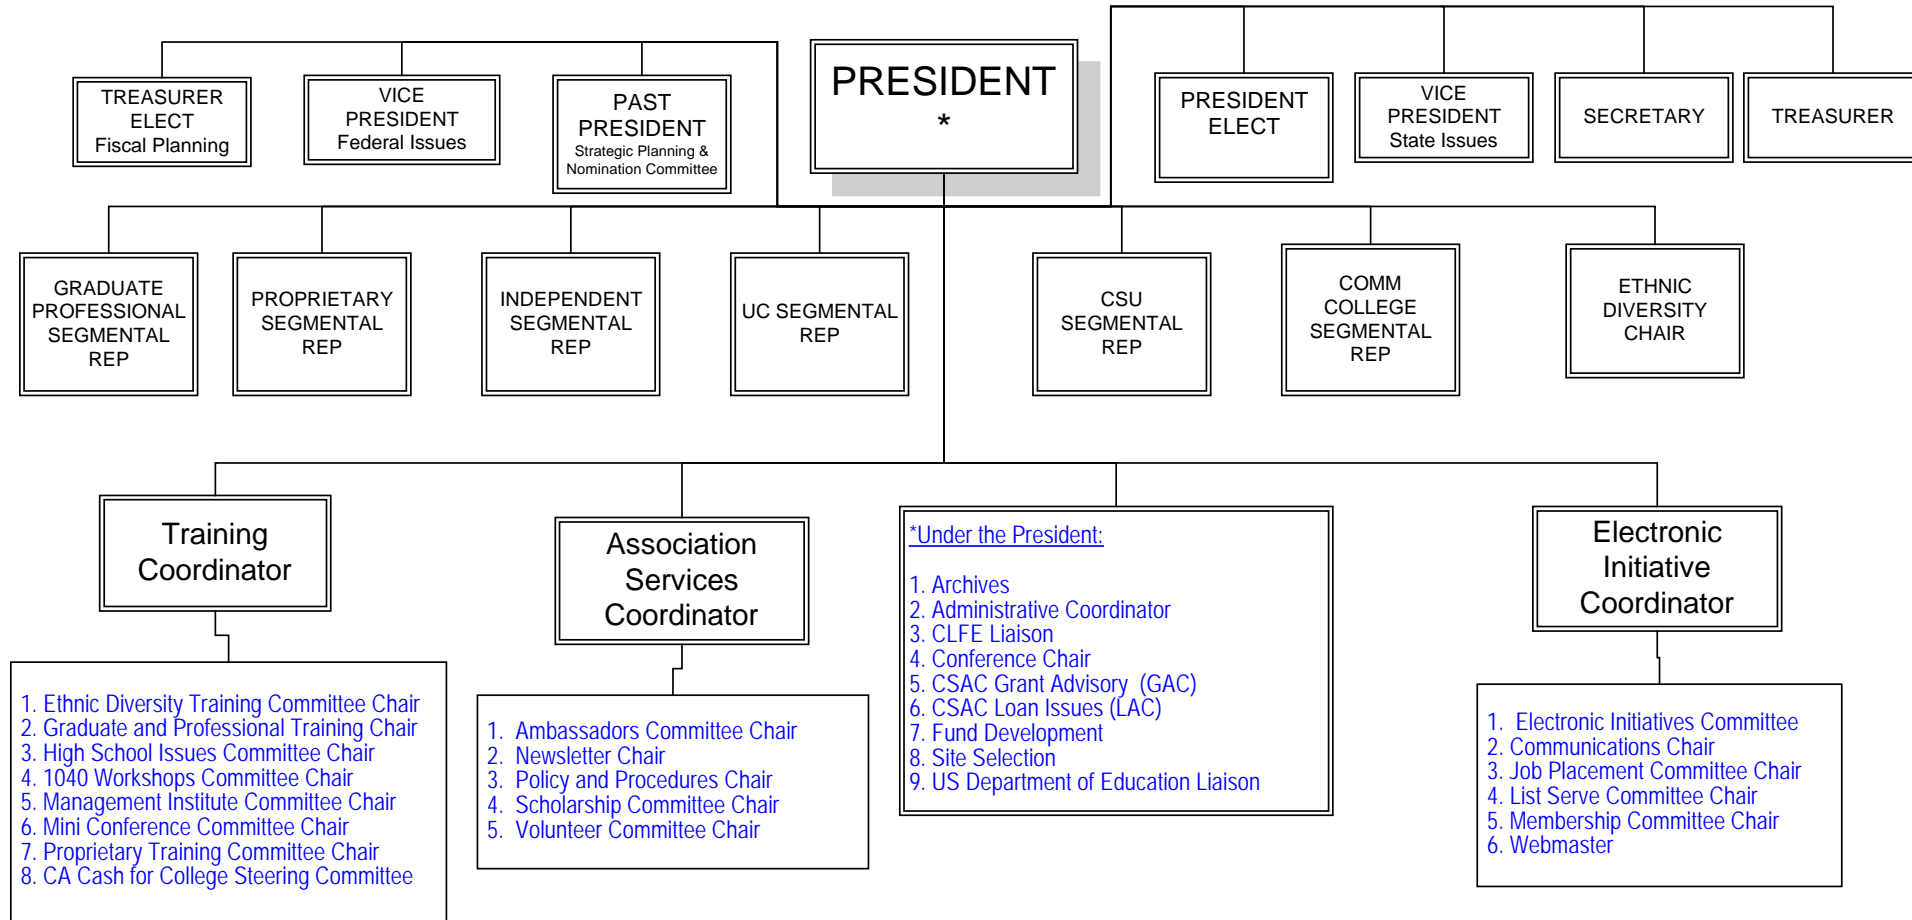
TREASURER ELECT Fiscal Planning

VICE PRESIDENT Federal Issues

PAST PRESIDENT Strategic Planning & Nomination Committee

PRESIDENT *

PRESIDENT ELECT

VICE PRESIDENT State Issues

SECRETARY

TREASURER

GRADUATE PROFESSIONAL SEGMENTAL REP

PROPRIETARY SEGMENTAL REP

INDEPENDENT SEGMENTAL REP

UC SEGMENTAL REP

CSU SEGMENTAL REP

COMM COLLEGE SEGMENTAL REP

ETHNIC DIVERSITY CHAIR

Training Coordinator

Association Services Coordinator

*Under the President:

1. Archives
2. Administrative Coordinator
3. CLFE Liaison
4. Conference Chair
5. CSAC Grant Advisory (GAC)
6. CSAC Loan Issues (LAC)
7. Fund Development
8. Site Selection
9. US Department of Education Liaison

Electronic Initiative Coordinator

1. Ethnic Diversity Training Committee Chair
2. Graduate and Professional Training Chair
3. High School Issues Committee Chair
4. 1040 Workshops Committee Chair
5. Management Institute Committee Chair
6. Mini Conference Committee Chair
7. Proprietary Training Committee Chair
8. CA Cash for College Steering Committee

1. Ambassadors Committee Chair
2. Newsletter Chair
3. Policy and Procedures Chair
4. Scholarship Committee Chair
5. Volunteer Committee Chair

1. Electronic Initiatives Committee
2. Communications Chair
3. Job Placement Committee Chair
4. List Serve Committee Chair
5. Membership Committee Chair
6. Webmaster